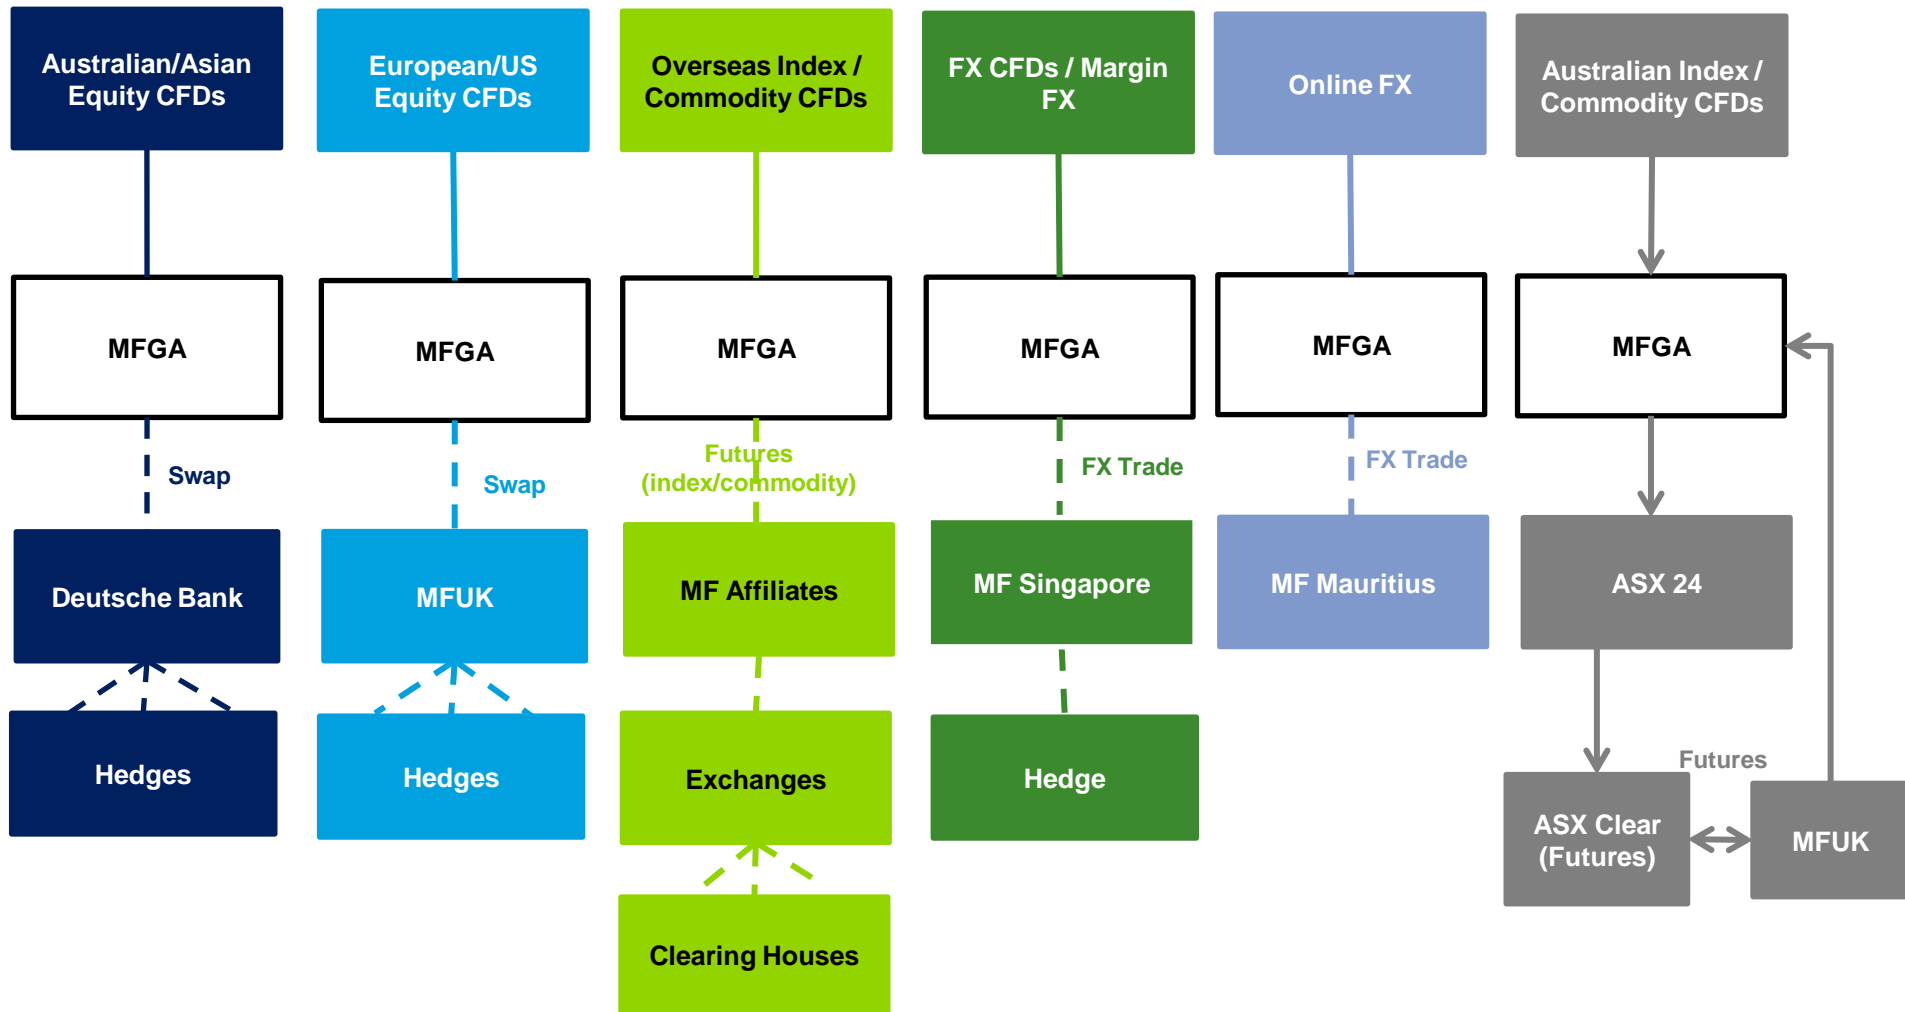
Australian/Asian Equity CFDs

MFGA

Swap

Deutsche Bank

Hedges

European/US Equity CFDs

MFGA

Swap

MFUK

Hedges

Overseas Index / Commodity CFDs

MFGA

Futures (index/commodity)

MF Affiliates

Exchanges

Clearing Houses

FX CFDs / Margin FX

MFGA

FX Trade

MF Singapore

Hedge

Online FX

MFGA

FX Trade

MF Mauritius

Australian Index / Commodity CFDs

MFGA

ASX 24

Futures

ASX Clear (Futures)

MFUK